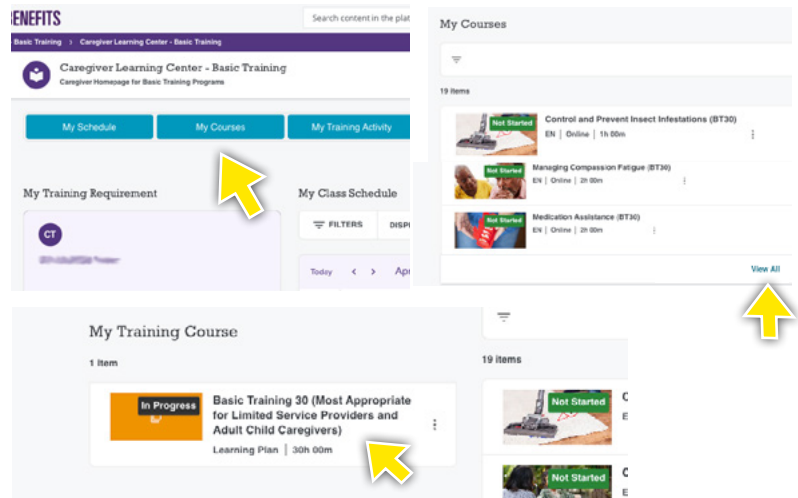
BENEFITS

Search content in the plat

Basic Training › Caregiver Learning Center - Basic Training

Caregiver Learning Center - Basic Training
Caregiver Homepage for Basic Training Programs

My Schedule
My Courses
My Training Activity

My Training Requirement

CT
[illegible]

My Class Schedule

FILTERS
DISP

Today
Apr

My Courses

19 items

Not Started
Control and Prevent Insect Infestations (BT30)
EN | Online | 1h 00m

Not Started
Managing Compassion Fatigue (BT30)
EN | Online | 2h 00m

Not Started
Medication Assistance (BT30)
EN | Online | 2h 00m

View All

My Training Course

1 item

In Progress
Basic Training 30 (Most Appropriate for Limited Service Providers and Adult Child Caregivers)
Learning Plan | 30h 00m

19 items

Not Started
C
E

Not Started
C
E